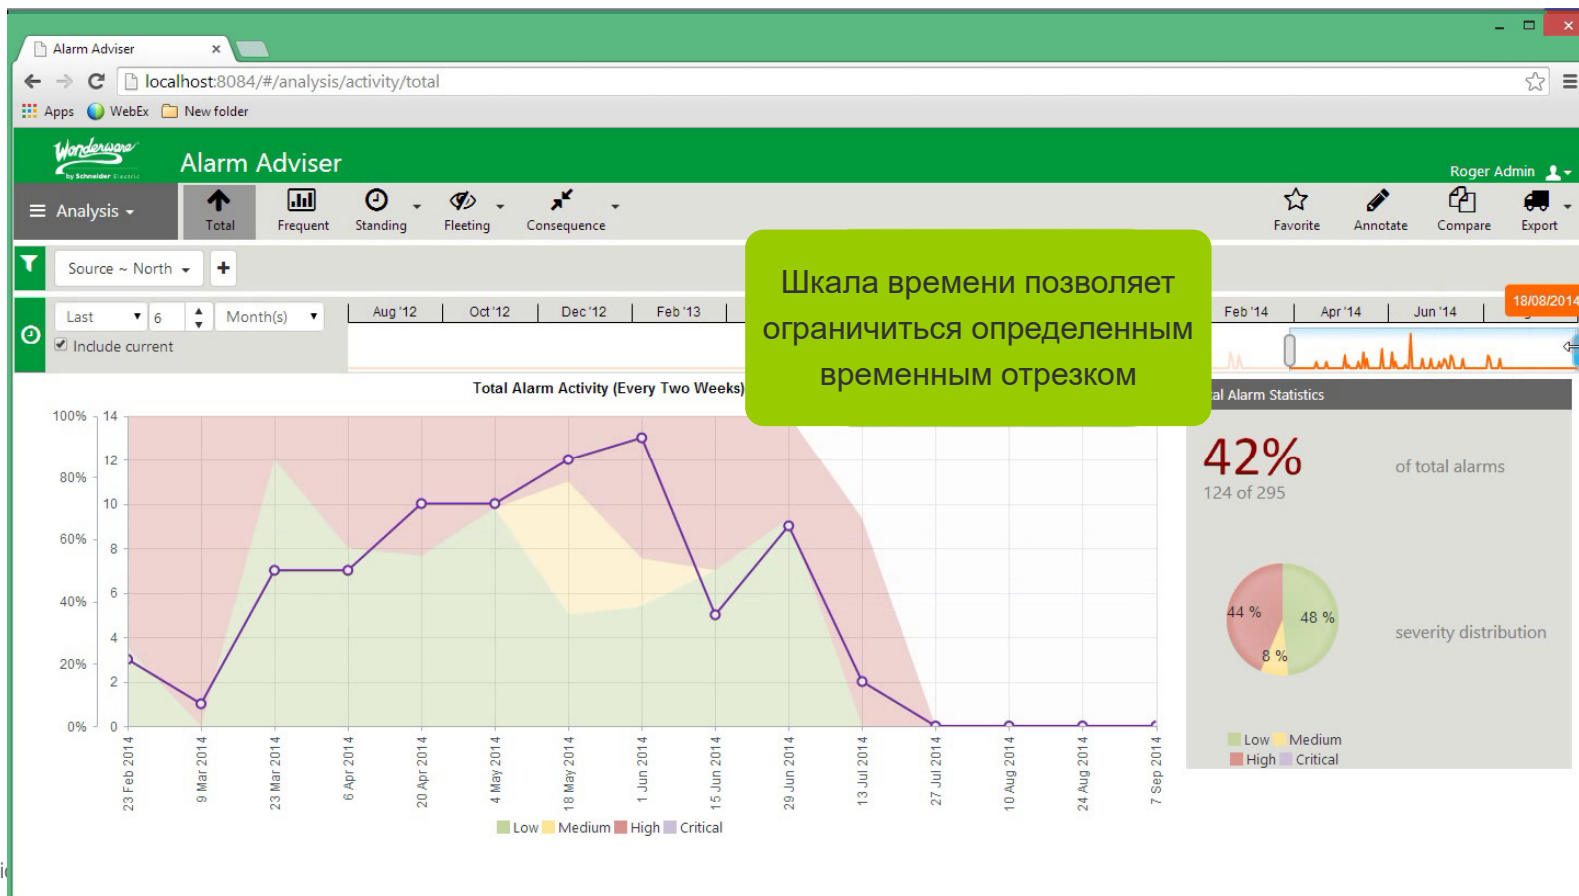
Alarm Adviser ×

localhost:8084/#/analysis/activity/total

Apps WebEx New folder

Wonderware by Schneider Electric

Alarm Adviser

Roger Admin

Analysis

Total Frequent Standing Fleeting Consequence

Favorite Annotate Compare Export

Source ~ North +

Last 6 Month(s)

Include current

Aug '12 Oct '12 Dec '12 Feb '13 Feb '14 Apr '14 Jun '14

18/08/2014

Шкала времени позволяет ограничиться определенным временным отрезком

Total Alarm Activity (Every Two Weeks)

al Alarm Statistics

100% 80% 60% 40% 20% 0%

14 12 10 8 6 4 2 0

23 Feb 2014 9 Mar 2014 23 Mar 2014 6 Apr 2014 20 Apr 2014 4 May 2014 18 May 2014 1 Jun 2014 15 Jun 2014 29 Jun 2014 13 Jul 2014 27 Jul 2014 10 Aug 2014 24 Aug 2014 7 Sep 2014

Low Medium High Critical

42%

of total alarms

124 of 295

44 % 48 % 8 %

severity distribution

Low Medium
High Critical